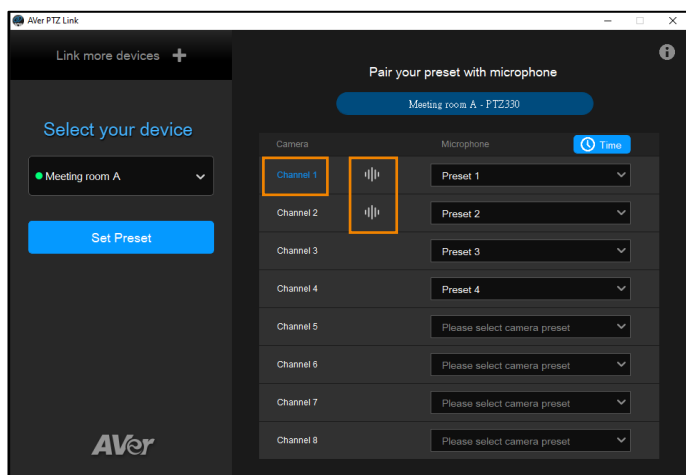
AVer PTZ Link

Link more devices +

Select your device

Meeting room A

Set Preset

AVer

Pair your preset with microphone

Meeting room A - PTZ330

| Camera | Microphone | Time |
|---|---|---|
| Channel 1 | Preset 1 | |
| Channel 2 | Preset 2 | |
| Channel 3 | Preset 3 | |
| Channel 4 | Preset 4 | |
| Channel 5 | Please select camera preset | |
| Channel 6 | Please select camera preset | |
| Channel 7 | Please select camera preset | |
| Channel 8 | Please select camera preset | |